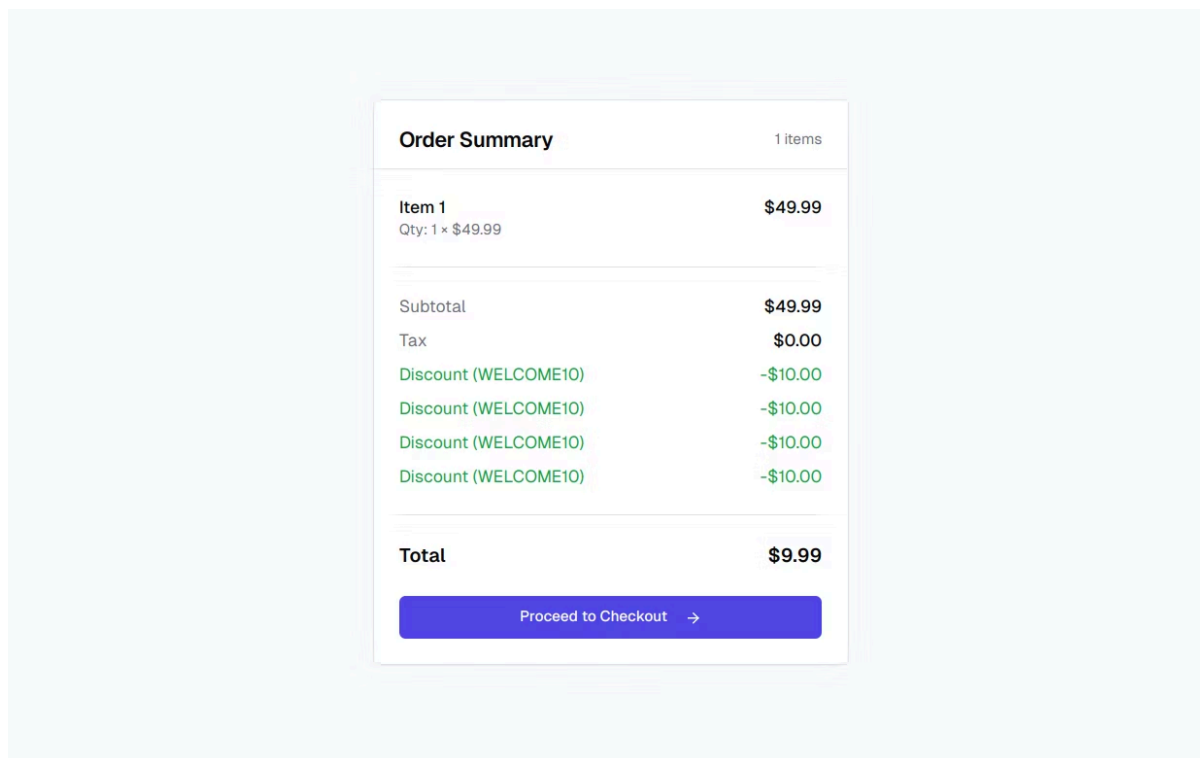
Order Summary
1 items

Item 1
Qty: 1 × $49.99
$49.99

Subtotal $49.99
Tax $0.00
Discount (WELCOME10) -$10.00
Discount (WELCOME10) -$10.00
Discount (WELCOME10) -$10.00
Discount (WELCOME10) -$10.00

Total $9.99

Proceed to Checkout →